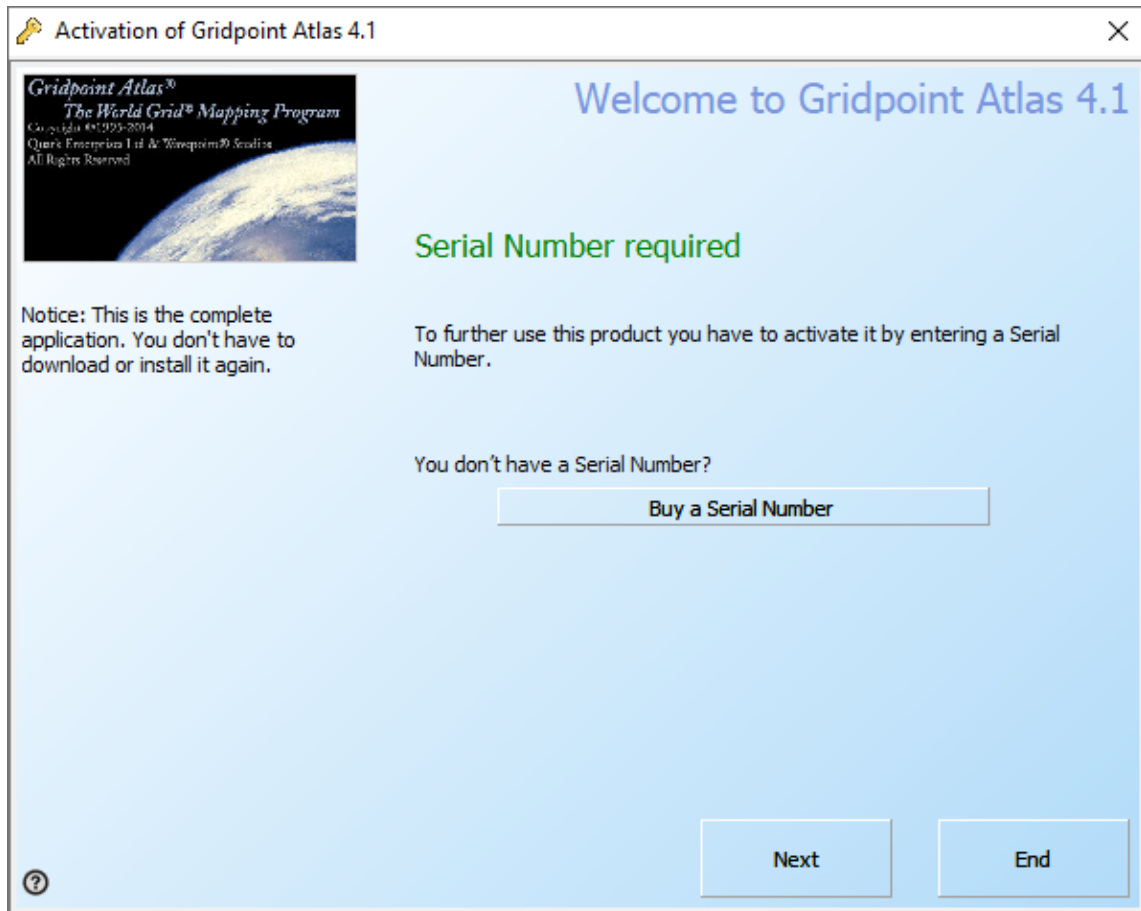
Activation of Gridpoint Atlas 4.1

Gridpoint Atlas®
The World Grid® Mapping Program
Copyright ©1995-2014
Quark Enterprises Ltd At Wavepoint® Studios
All Rights Reserved

Welcome to Gridpoint Atlas 4.1

Notice: This is the complete application. You don't have to download or install it again.

Serial Number required

To further use this product you have to activate it by entering a Serial Number.

You don't have a Serial Number?

Buy a Serial Number

Next

End

?